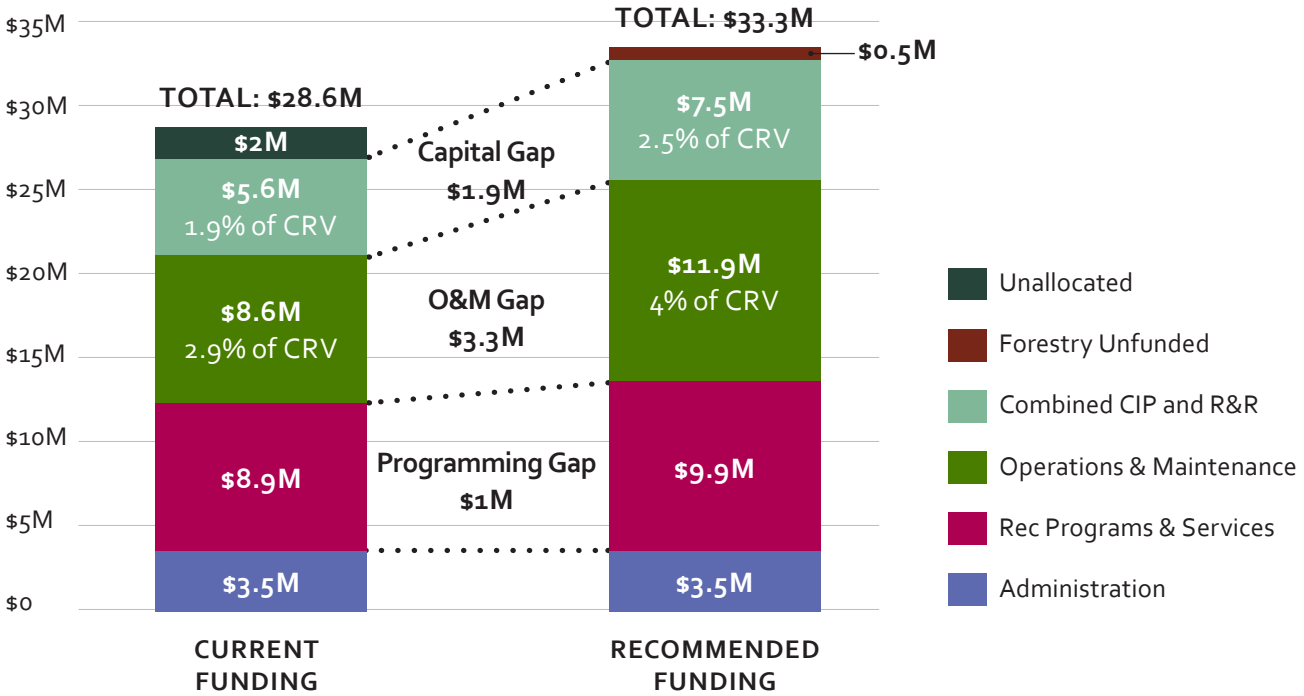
$35M
$30M
$25M
$20M
$15M
$10M
$5M
$0

TOTAL: $28.6M
$2M
$5.6M
1.9% of CRV
$8.6M
2.9% of CRV
$8.9M
$3.5M

Capital Gap
$1.9M
O&M Gap
$3.3M
Programming Gap
$1M

TOTAL: $33.3M
$0.5M
$7.5M
2.5% of CRV
$11.9M
4% of CRV
$9.9M
$3.5M

CURRENT FUNDING
RECOMMENDED FUNDING

Unallocated
Forestry Unfunded
Combined CIP and R&R
Operations & Maintenance
Rec Programs & Services
Administration